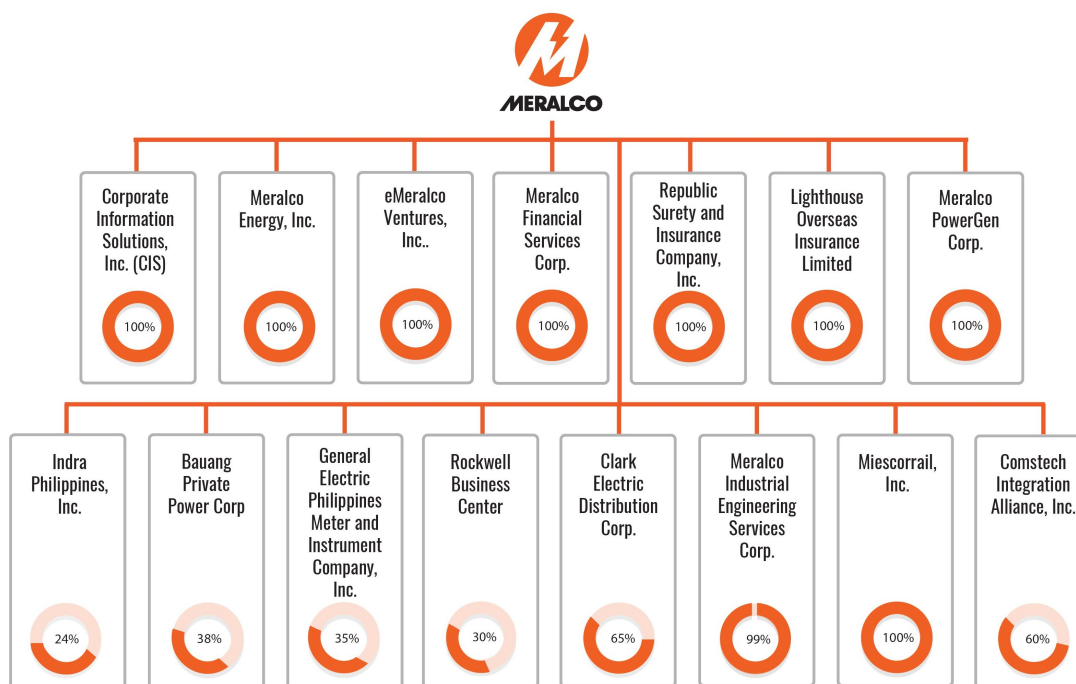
MERALCO

Corporate Information Solutions, Inc. (CIS)

100%

Meralco Energy, Inc.

100%

eMeralco Ventures, Inc..

100%

Meralco Financial Services Corp.

100%

Republic Surety and Insurance Company, Inc.

100%

Lighthouse Overseas Insurance Limited

100%

Meralco PowerGen Corp.

100%

Indra Philippines, Inc.

24%

Bauang Private Power Corp

38%

General Electric Philippines Meter and Instrument Company, Inc.

35%

Rockwell Business Center

30%

Clark Electric Distribution Corp.

65%

Meralco Industrial Engineering Services Corp.

99%

Miescorrail, Inc.

100%

Comstech Integration Alliance, Inc.

60%